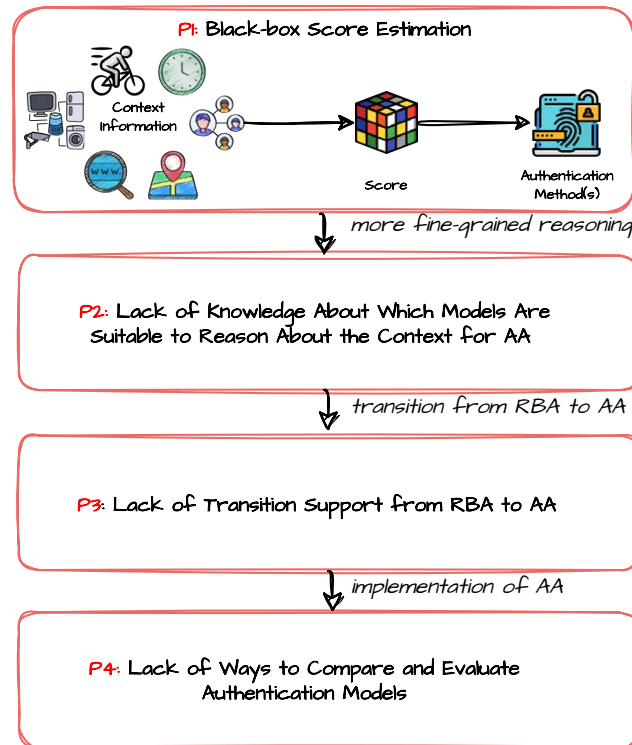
P1: Black-box Score Estimation

Context Information

Score

Authentication Method(s)

more fine-grained reasoning

P2: Lack of Knowledge About Which Models Are Suitable to Reason About the Context for AA

transition from RBA to AA

P3: Lack of Transition Support from RBA to AA

implementation of AA

P4: Lack of Ways to Compare and Evaluate Authentication Models